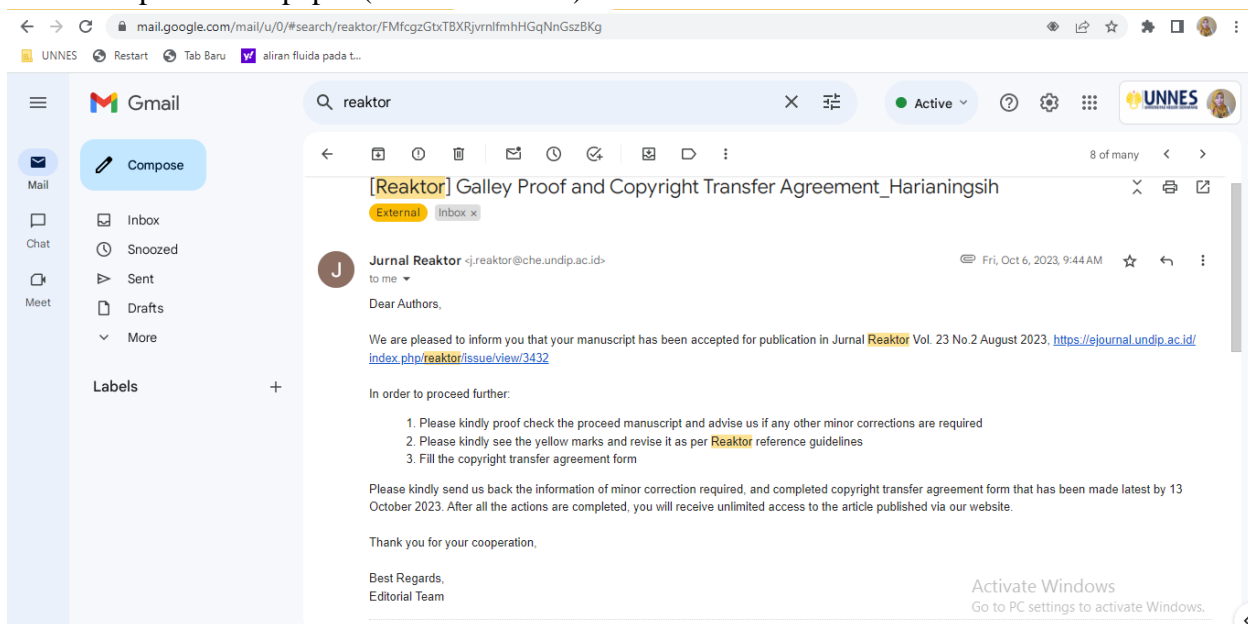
mail.google.com/mail/u/0/#search/reaktor/FMfcgzGtxTBXRjvrnlfmhHGqNnGszBKg

UNNES Restart Tab Baru aliran fluida pada t...

Gmail

reaktor

Active

UNNES

Mail

Chat

Meet

Compose

Inbox

Snoozed

Sent

Drafts

More

Labels

8 of many

[Reaktor] Galley Proof and Copyright Transfer Agreement_Harianingsih

External Inbox ×

Jurnal Reaktor <j.reaktor@che.undip.ac.id>
to me

Fri, Oct 6, 2023, 9:44 AM

Dear Authors,

We are pleased to inform you that your manuscript has been accepted for publication in Jurnal Reaktor Vol. 23 No.2 August 2023, https://ejournal.undip.ac.id/index.php/reaktor/issue/view/3432

In order to proceed further:

1. Please kindly proof check the proceed manuscript and advise us if any other minor corrections are required
2. Please kindly see the yellow marks and revise it as per Reaktor reference guidelines
3. Fill the copyright transfer agreement form

Please kindly send us back the information of minor correction required, and completed copyright transfer agreement form that has been made latest by 13 October 2023. After all the actions are completed, you will receive unlimited access to the article published via our website.

Thank you for your cooperation,

Best Regards,
Editorial Team

Activate Windows
Go to PC settings to activate Windows.